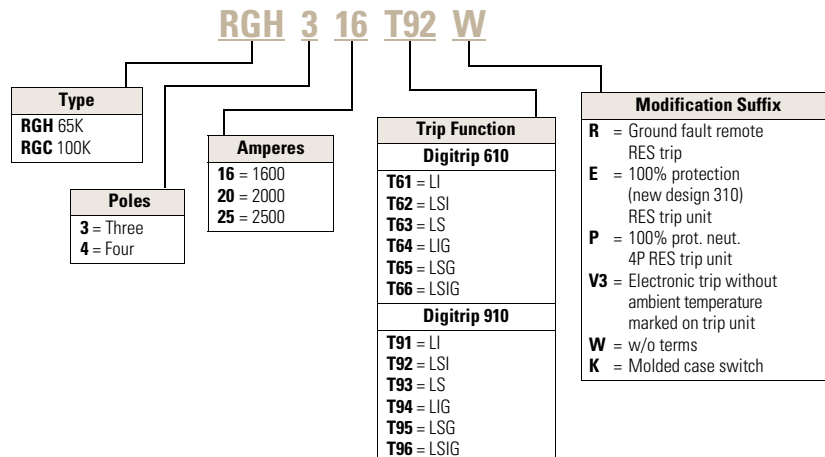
RGH 3 16 T92 W

Type
**RGH** 65K
**RGC** 100K

Poles
**3** = Three
**4** = Four

Amperes
**16** = 1600
**20** = 2000
**25** = 2500

Trip Function
Digitrip 610
**T61** = LI
**T62** = LSI
**T63** = LS
**T64** = LIG
**T65** = LSG
**T66** = LSIG
Digitrip 910
**T91** = LI
**T92** = LSI
**T93** = LS
**T94** = LIG
**T95** = LSG
**T96** = LSIG

Modification Suffix
**R** = Ground fault remote RES trip
**E** = 100% protection (new design 310) RES trip unit
**P** = 100% prot. neut. 4P RES trip unit
**V3** = Electronic trip without ambient temperature marked on trip unit
**W** = w/o terms
**K** = Molded case switch